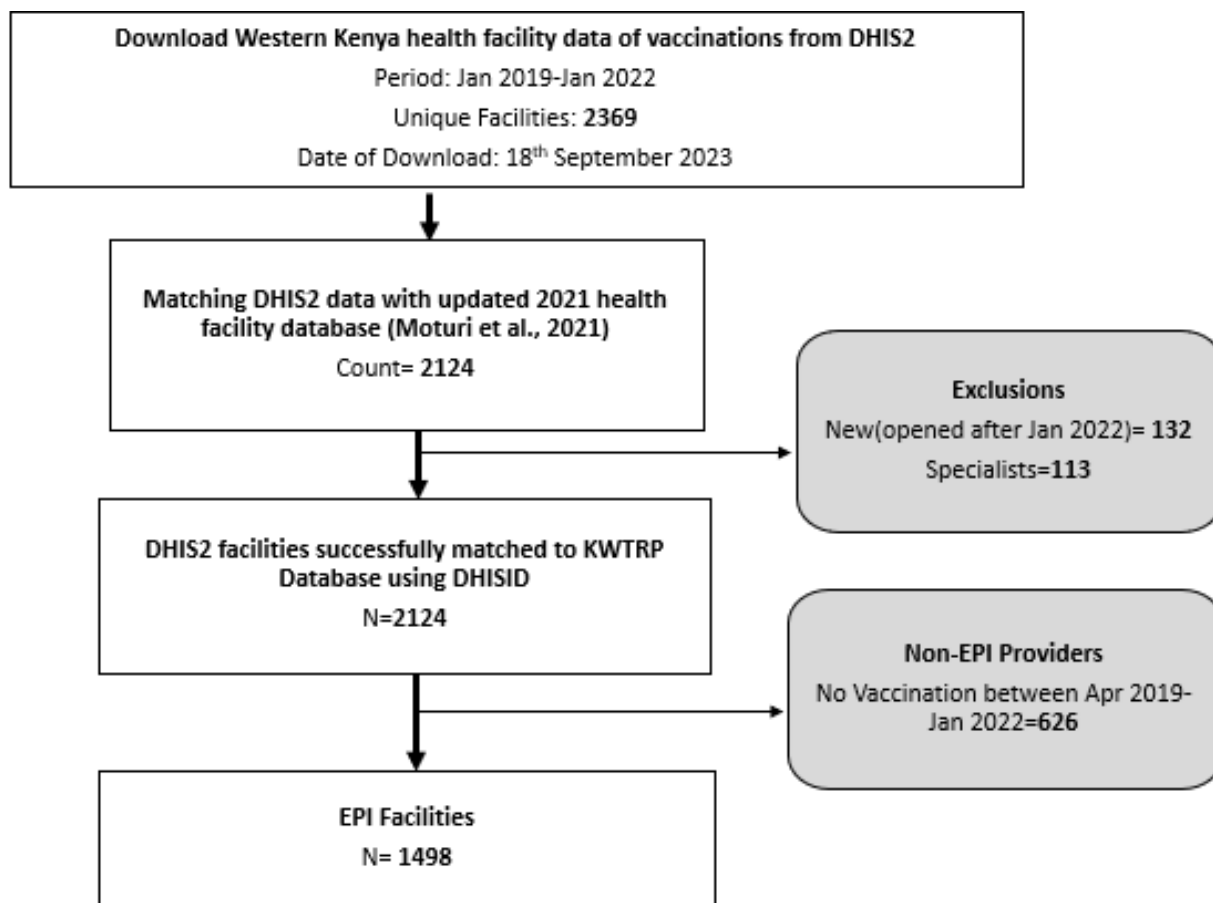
Download Western Kenya health facility data of vaccinations from DHIS2
Period: Jan 2019-Jan 2022
Unique Facilities: 2369
Date of Download: 18$^{th}$ September 2023

Matching DHIS2 data with updated 2021 health facility database (Moturi et al., 2021)
Count= 2124

Exclusions
New(opened after Jan 2022)= 132
Specialists=113

DHIS2 facilities successfully matched to KWTRP Database using DHISID
N=2124

Non-EPI Providers
No Vaccination between Apr 2019-Jan 2022=626

EPI Facilities
N= 1498